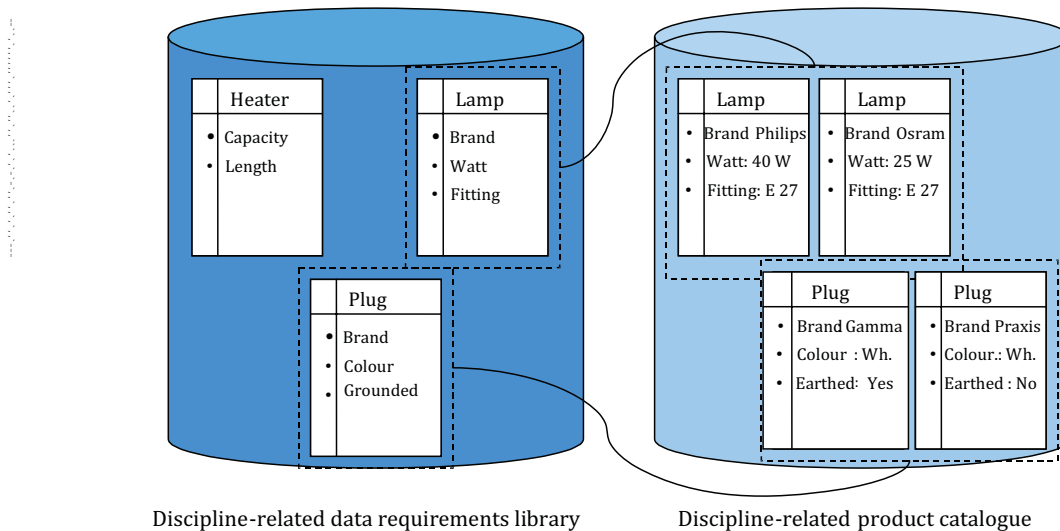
Heater
- Capacity
- Length

Lamp
- Brand
- Watt
- Fitting

Plug
- Brand
- Colour
- Grounded

Lamp
- Brand Philips
- Watt: 40 W
- Fitting: E 27

Lamp
- Brand Osram
- Watt: 25 W
- Fitting: E 27

Plug
- Brand Gamma
- Colour : Wh.
- Earthed: Yes

Plug
- Brand Praxis
- Colour.: Wh.
- Earthed : No

Discipline-related data requirements library

Discipline-related product catalogue